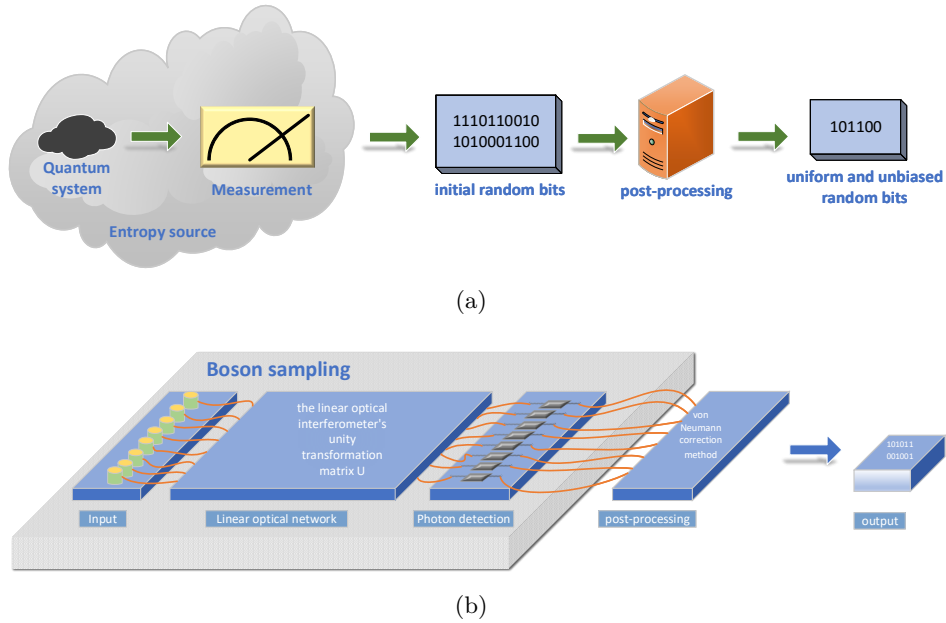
Quantum system

Measurement

Entropy source

1110110010
1010001100

initial random bits

post-processing

101100

uniform and unbiased random bits

(a)

Boson sampling

the linear optical interferometer's unity transformation matrix U

von Neumann correction method

101011
001001

Input

Linear optical network

Photon detection

post-processing

output

(b)